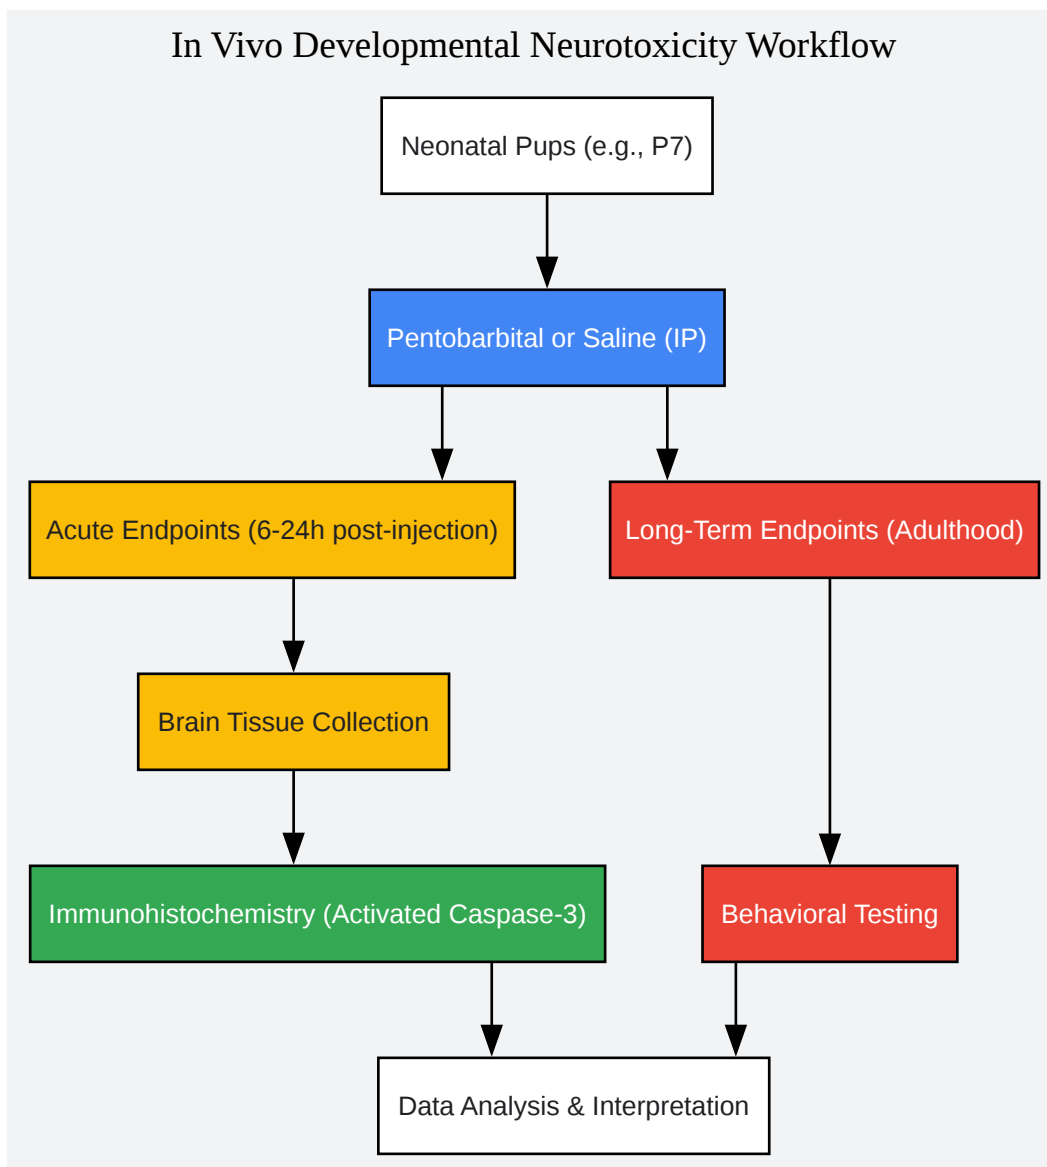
In Vivo Developmental Neurotoxicity Workflow

Neonatal Pups (e.g., P7)

Pentobarbital or Saline (IP)

Acute Endpoints (6-24h post-injection)

Long-Term Endpoints (Adulthood)

Brain Tissue Collection

Immunohistochemistry (Activated Caspase-3)

Behavioral Testing

Data Analysis & Interpretation